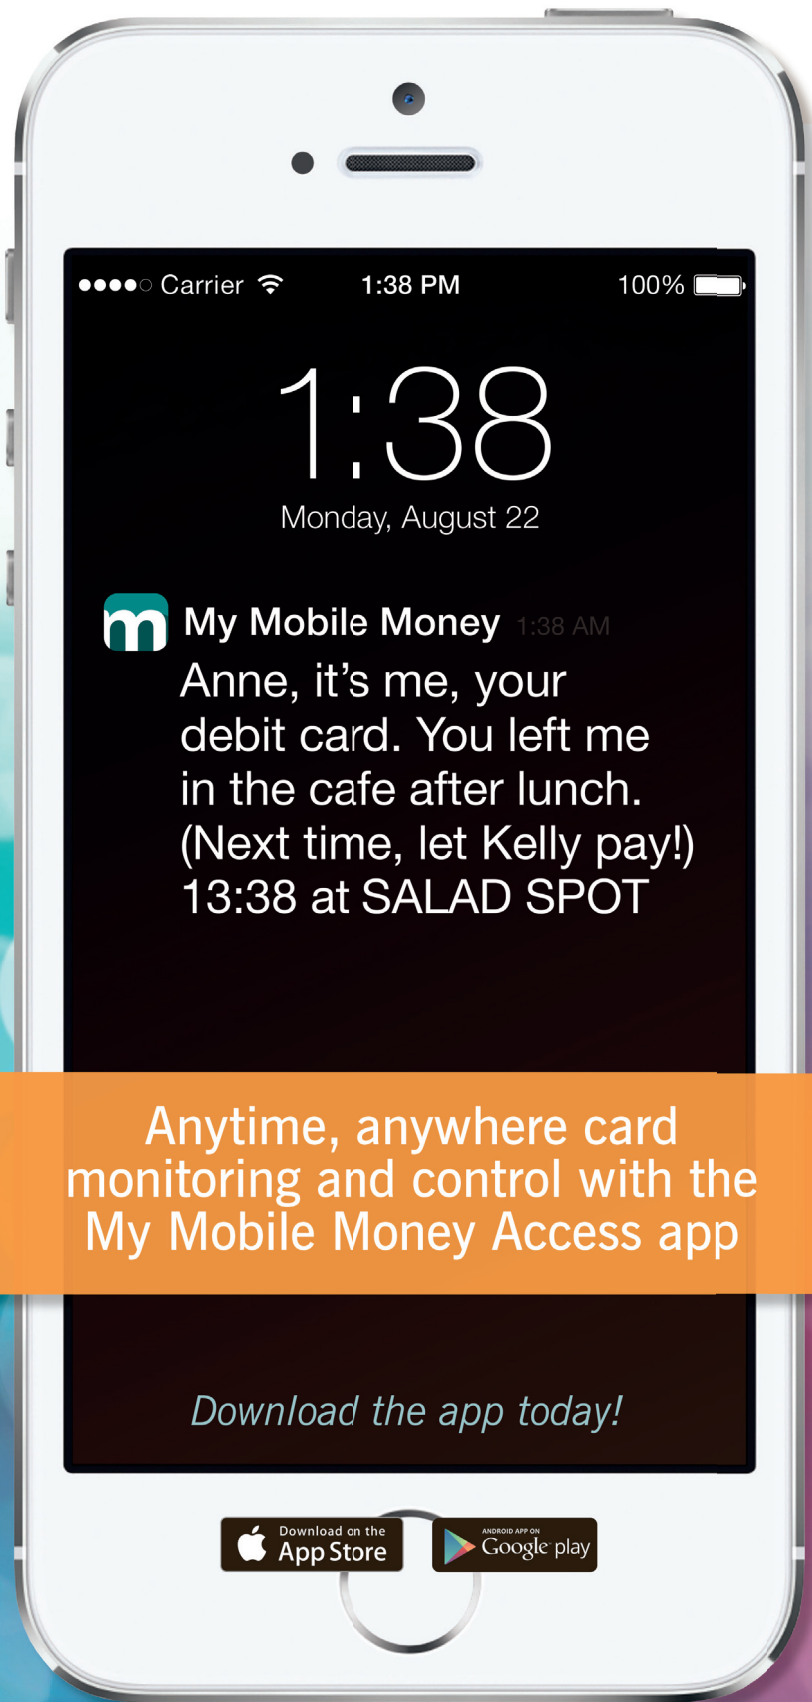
●●●●○ Carrier 1:38 PM 100%

1:38
Monday, August 22

m My Mobile Money 1:38 AM
Anne, it's me, your debit card. You left me in the cafe after lunch. (Next time, let Kelly pay!) 13:38 at SALAD SPOT

Anytime, anywhere card monitoring and control with the My Mobile Money Access app

Download the app today!

Download on the App Store

ANDROID APP ON Google play